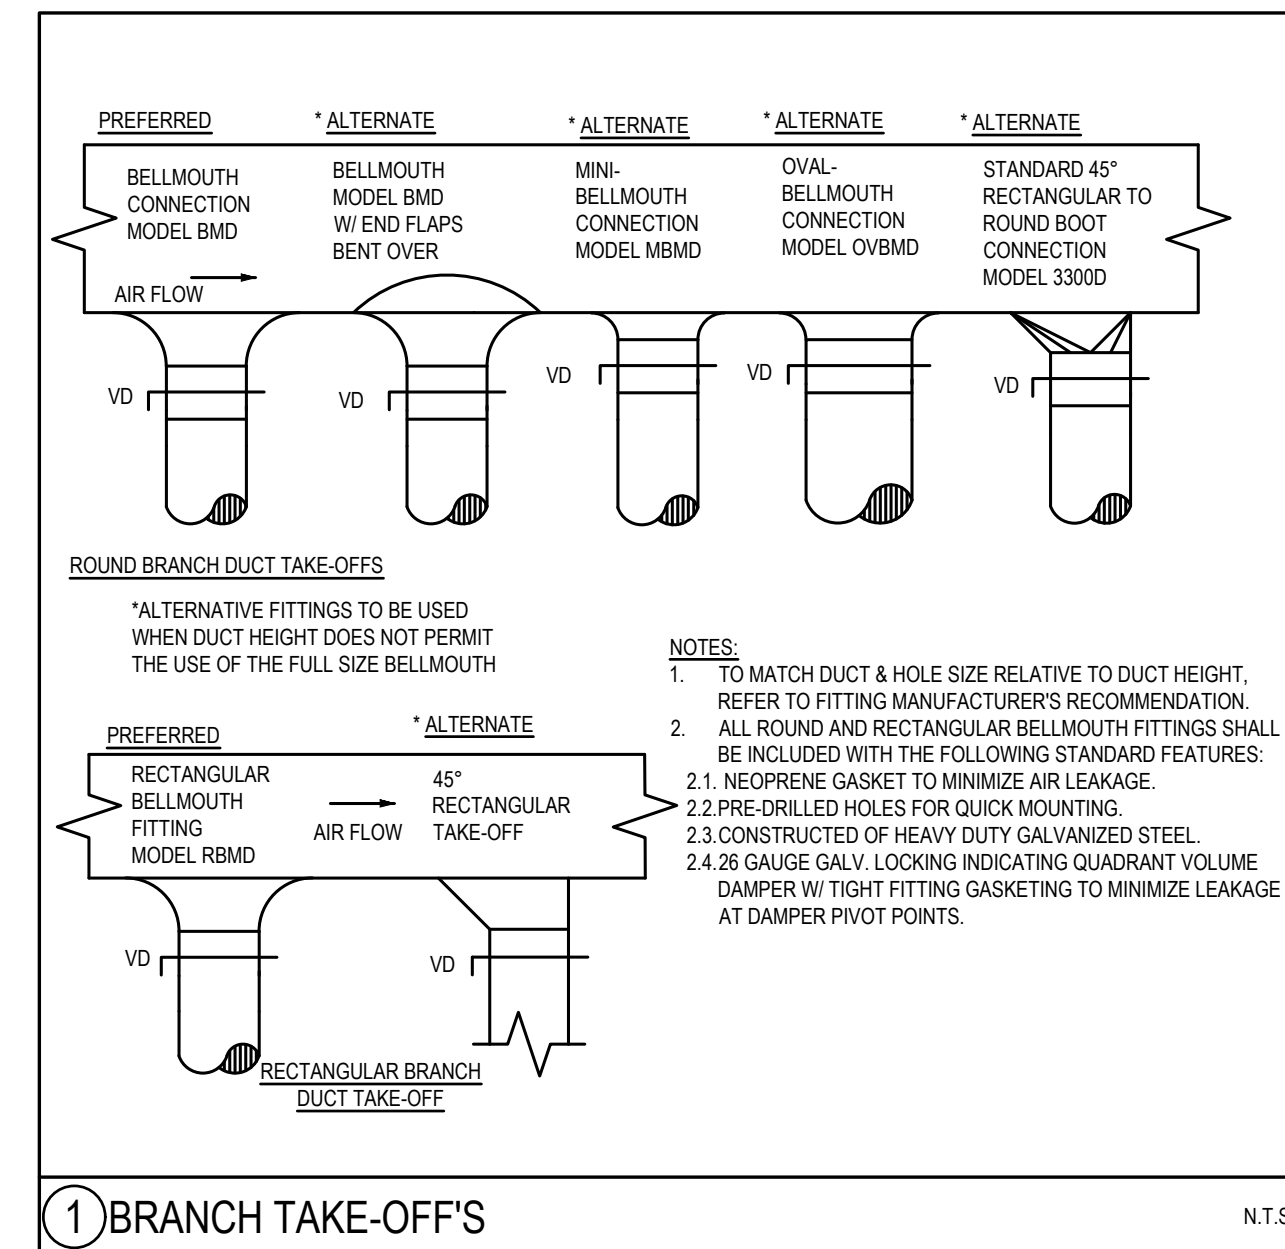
PREFERRED

BELLMOUTH CONNECTION MODEL BMD

* ALTERNATE

BELLMOUTH MODEL BMD W/ END FLAPS BENT OVER

* ALTERNATE

MINI-BELLMOUTH CONNECTION MODEL MBMD

* ALTERNATE

OVAL-BELLMOUTH CONNECTION MODEL OVBMD

* ALTERNATE

STANDARD 45° RECTANGULAR TO ROUND BOOT CONNECTION MODEL 3300D

AIR FLOW

VD

VD

VD

VD

VD

ROUND BRANCH DUCT TAKE-OFFS

*ALTERNATIVE FITTINGS TO BE USED WHEN DUCT HEIGHT DOES NOT PERMIT THE USE OF THE FULL SIZE BELLMOUTH

NOTES:
1. TO MATCH DUCT & HOLE SIZE RELATIVE TO DUCT HEIGHT, REFER TO FITTING MANUFACTURER'S RECOMMENDATION.
2. ALL ROUND AND RECTANGULAR BELLMOUTH FITTINGS SHALL BE INCLUDED WITH THE FOLLOWING STANDARD FEATURES:
2.1. NEOPRENE GASKET TO MINIMIZE AIR LEAKAGE.
2.2. PRE-DRILLED HOLES FOR QUICK MOUNTING.
2.3. CONSTRUCTED OF HEAVY DUTY GALVANIZED STEEL.
2.4. 26 GAUGE GALV. LOCKING INDICATING QUADRANT VOLUME DAMPER W/ TIGHT FITTING GASKETING TO MINIMIZE LEAKAGE AT DAMPER PIVOT POINTS.

PREFERRED

RECTANGULAR BELLMOUTH FITTING MODEL RBMD

* ALTERNATE

45° RECTANGULAR TAKE-OFF

AIR FLOW

VD

VD

RECTANGULAR BRANCH DUCT TAKE-OFF

1 BRANCH TAKE-OFF'S

N.T.S